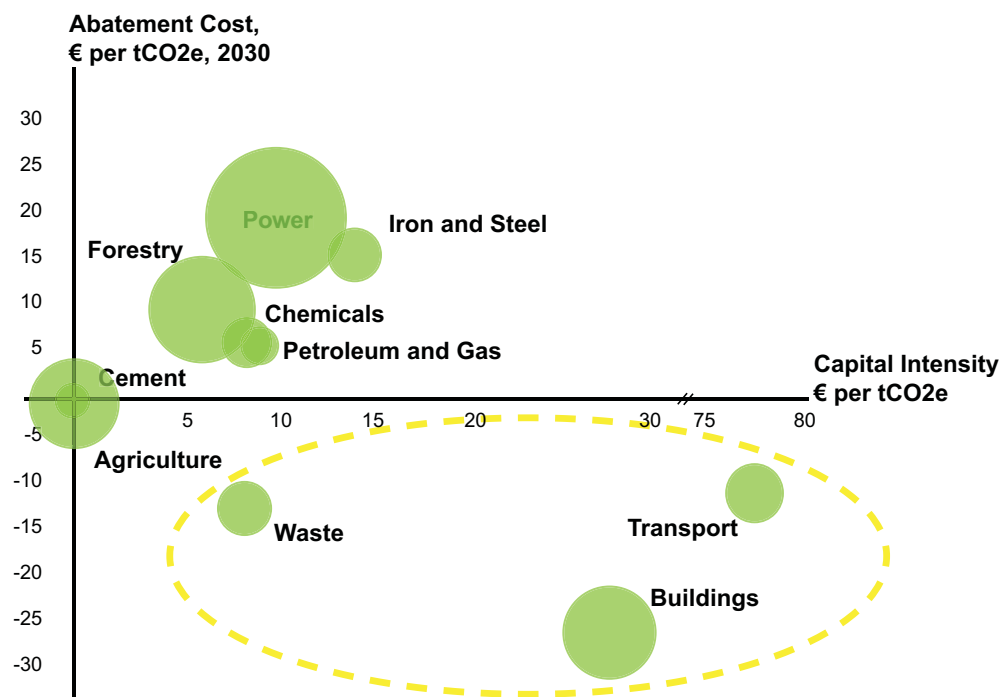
Abatement Cost,
€ per tCO2e, 2030

30
25
20
15
10
5
-5
-10
-15
-20
-25
-30

Power
Iron and Steel
Forestry
Chemicals
Petroleum and Gas
Cement
Agriculture
Waste
Transport
Buildings

Capital Intensity
€ per tCO2e

5
10
15
20
30
75
80